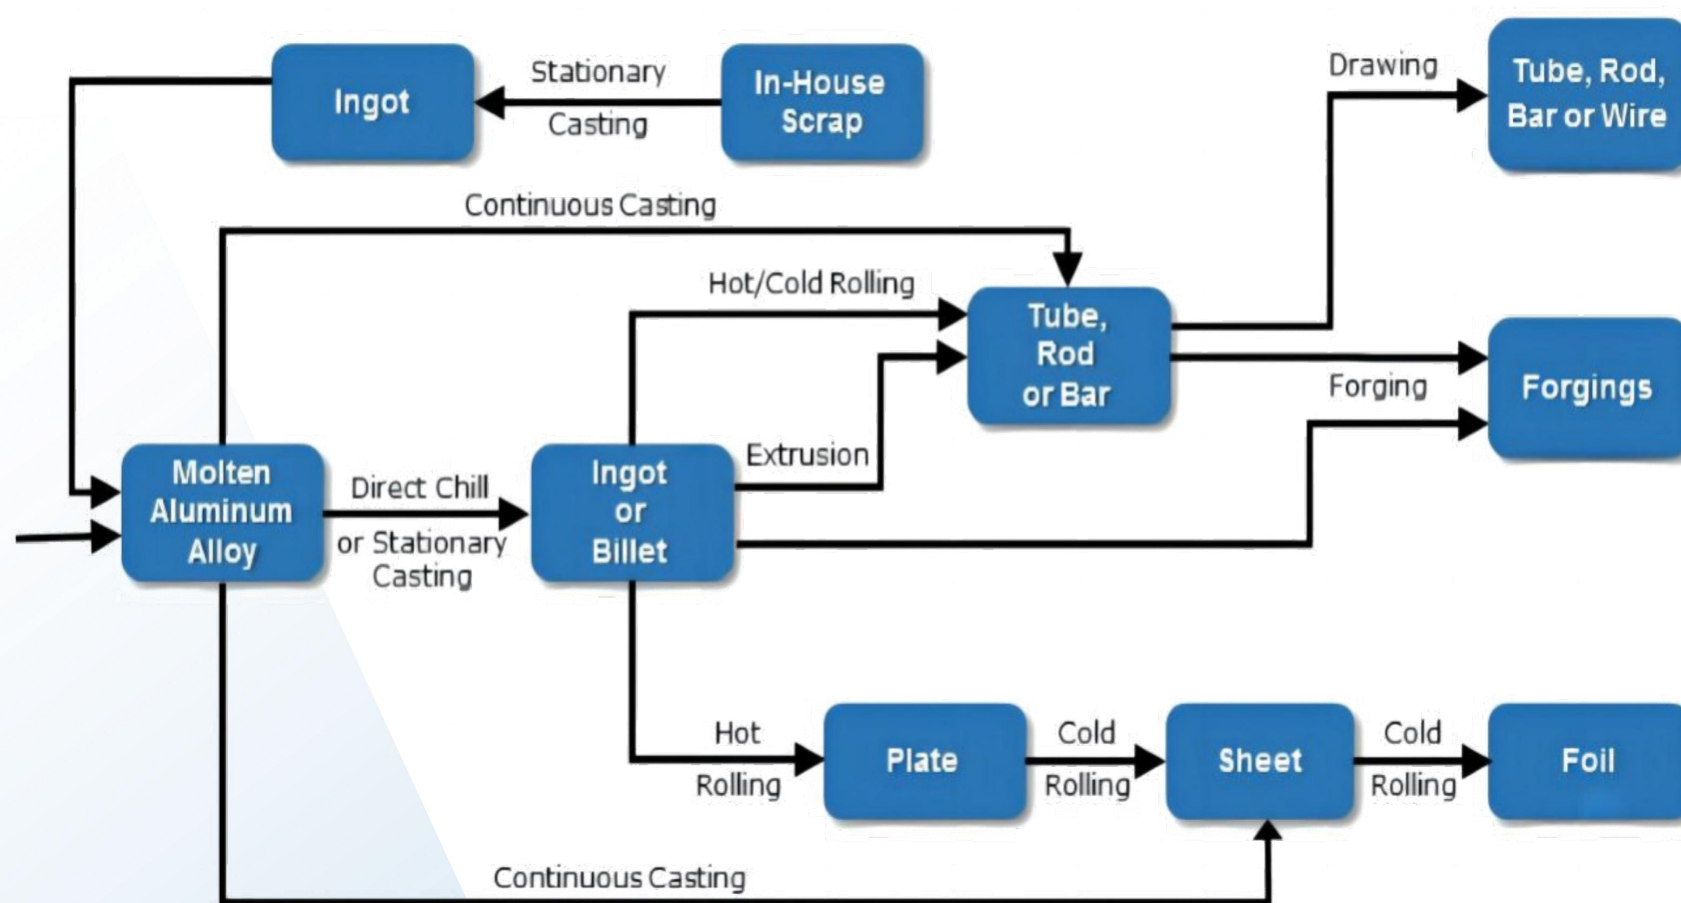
Ingot

Stationary Casting

In-House Scrap

Drawing

Tube, Rod, Bar or Wire

Continuous Casting

Hot/Cold Rolling

Tube, Rod or Bar

Forgings

Forging

Extrusion

Molten Aluminum Alloy

Direct Chill or Stationary Casting

Ingot or Billet

Hot Rolling

Plate

Cold Rolling

Sheet

Cold Rolling

Foil

Continuous Casting